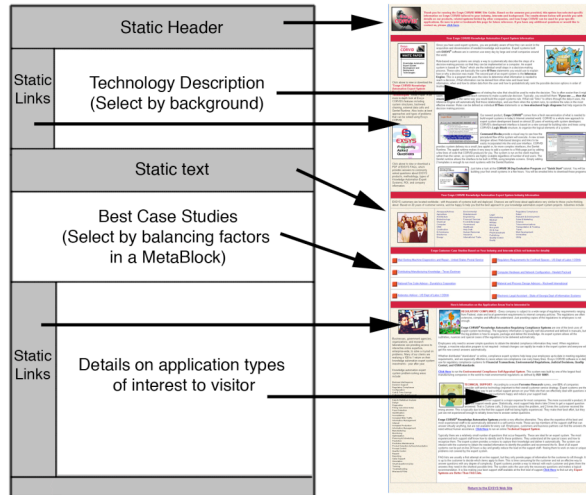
Static Header

Static Links

Technology Description (Select by background)

Static text

Best Case Studies (Select by balancing factors in a MetaBlock)

Static Links

Details on application types of interest to visitor